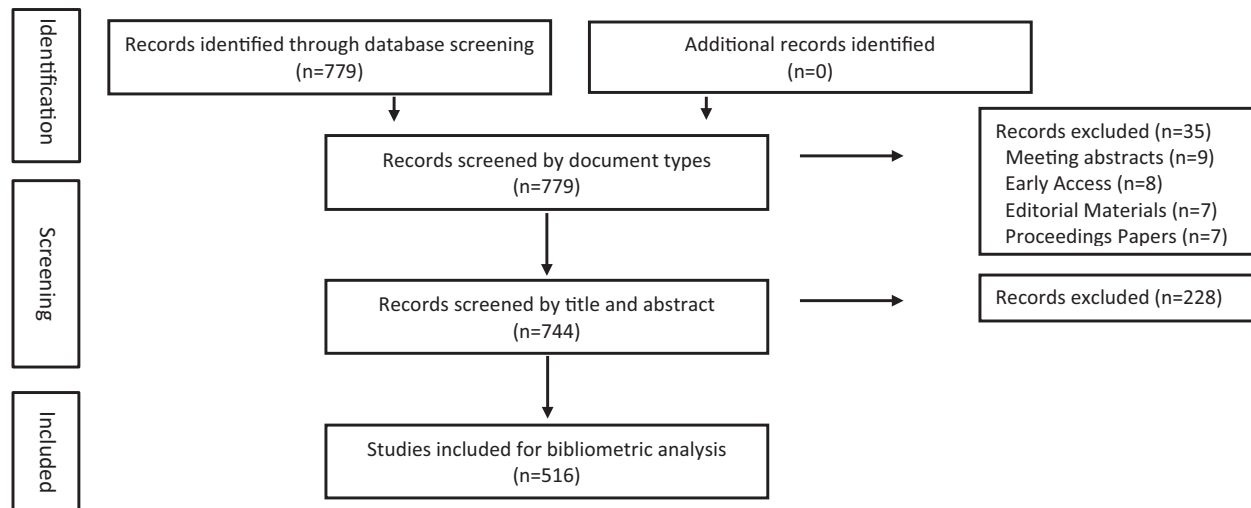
Identification

Records identified through database screening
(n=779)

Additional records identified
(n=0)

Records screened by document types
(n=779)

Records excluded (n=35)
Meeting abstracts (n=9)
Early Access (n=8)
Editorial Materials (n=7)
Proceedings Papers (n=7)

Screening

Records screened by title and abstract
(n=744)

Records excluded (n=228)

Included

Studies included for bibliometric analysis
(n=516)